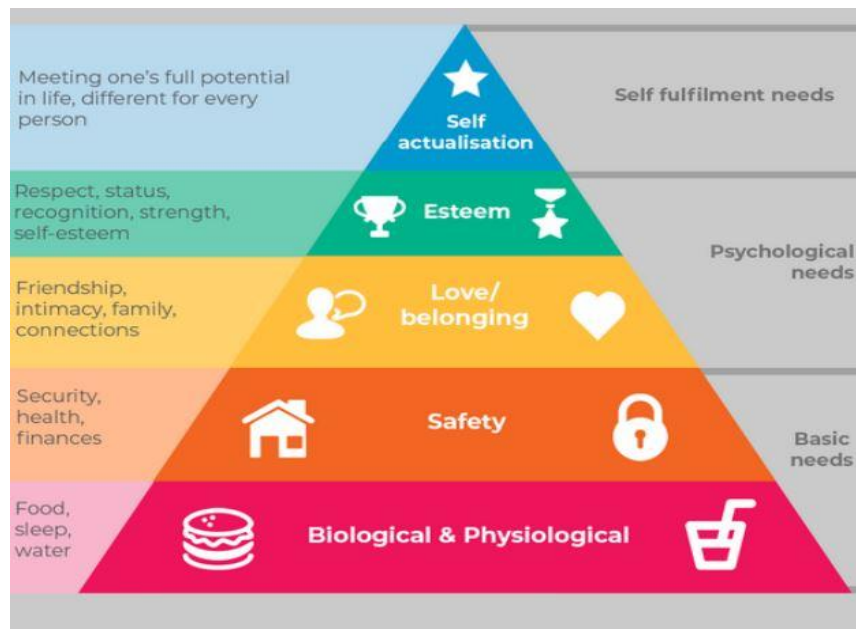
Meeting one's full potential in life, different for every person

Self actualisation

Self fulfilment needs

Respect, status, recognition, strength, self-esteem

Esteem

Psychological needs

Friendship, intimacy, family, connections

Love/ belonging

Security, health, finances

Safety

Basic needs

Food, sleep, water

Biological & Physiological